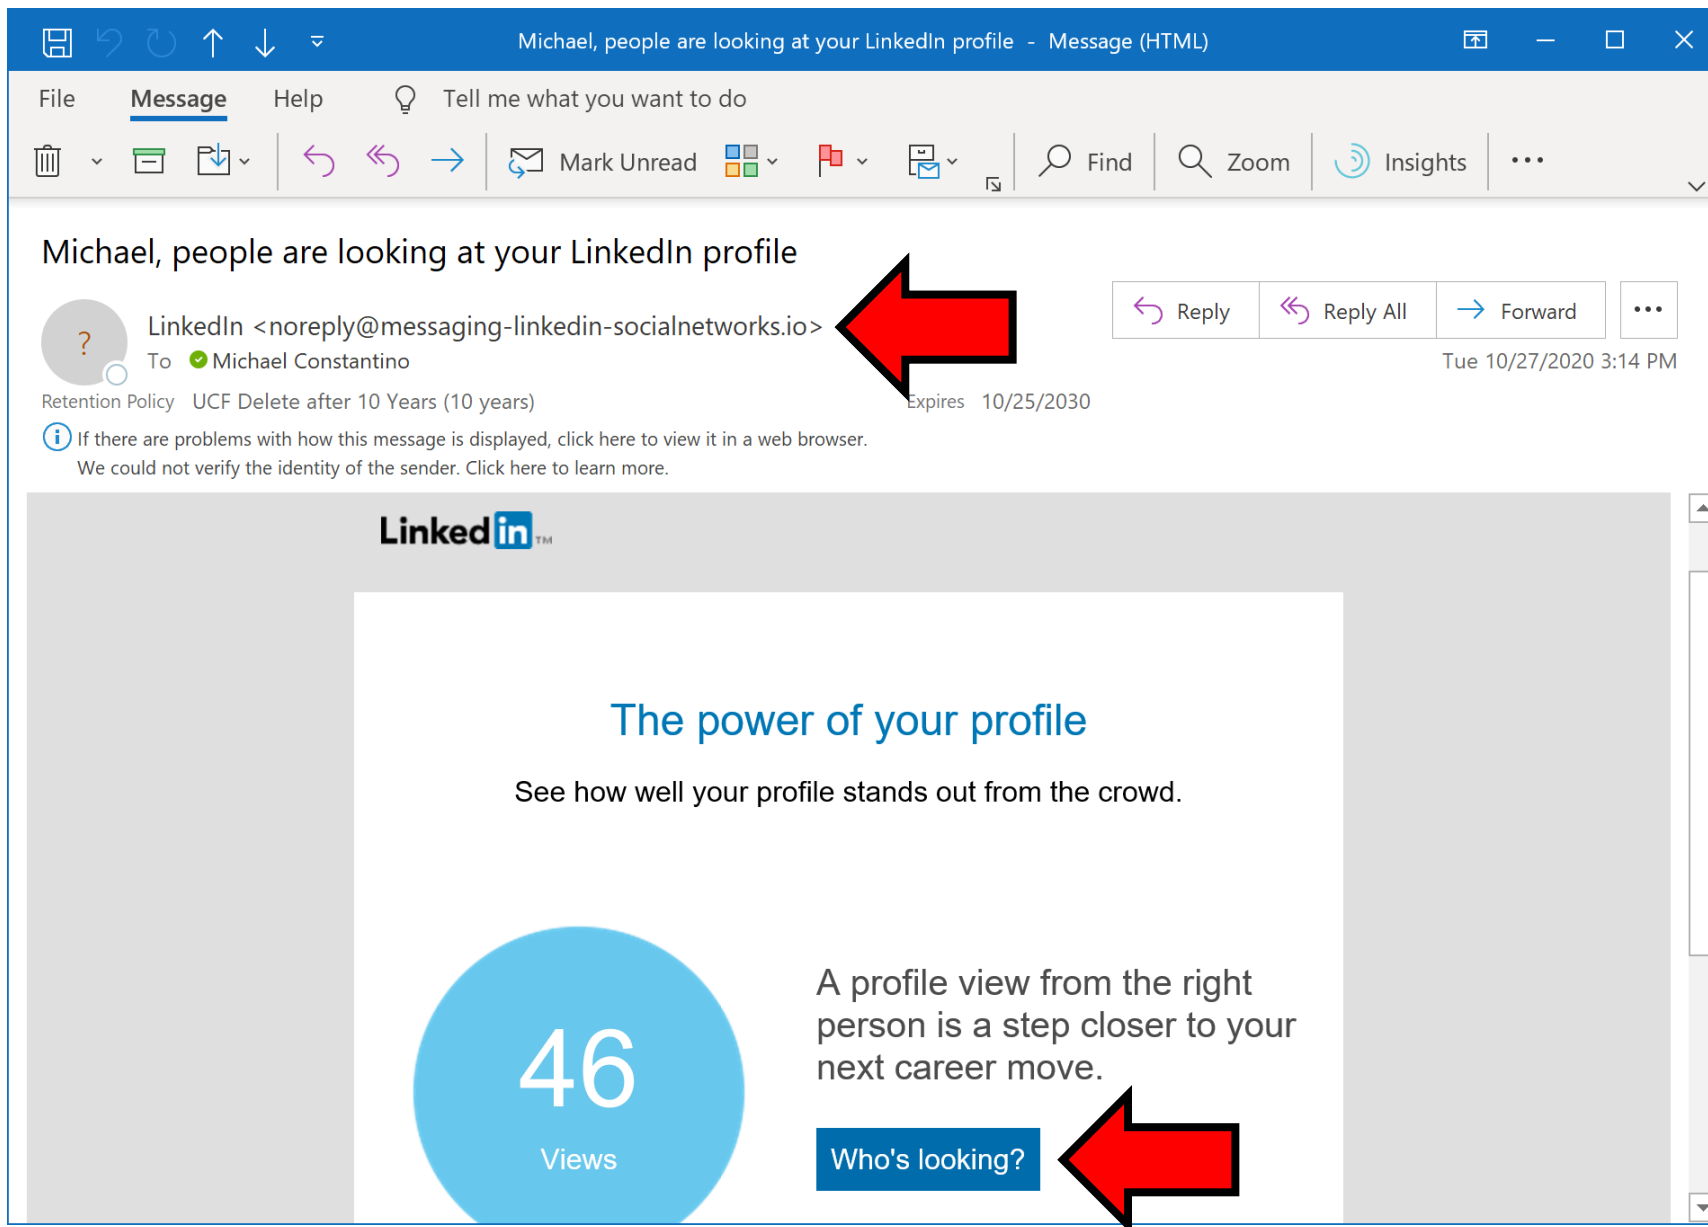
Michael, people are looking at your LinkedIn profile - Message (HTML)

File Message Help Tell me what you want to do

Mark Unread Find Zoom Insights

Michael, people are looking at your LinkedIn profile

LinkedIn <noreply@messaging-linkedin-socialnetworks.io>
To Michael Constantino

Reply Reply All Forward

Tue 10/27/2020 3:14 PM

Retention Policy UCF Delete after 10 Years (10 years) Expires 10/25/2030

If there are problems with how this message is displayed, click here to view it in a web browser.
We could not verify the identity of the sender. Click here to learn more.

LinkedIn

The power of your profile

See how well your profile stands out from the crowd.

46
Views

A profile view from the right person is a step closer to your next career move.

Who's looking?